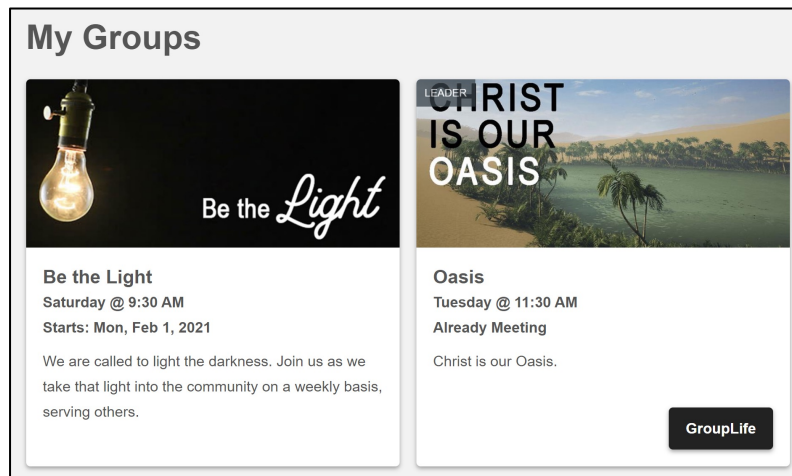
My Groups

Be the Light

Be the Light
Saturday @ 9:30 AM
Starts: Mon, Feb 1, 2021

We are called to light the darkness. Join us as we take that light into the community on a weekly basis, serving others.

LEADER

CHRIST IS OUR OASIS

Oasis
Tuesday @ 11:30 AM
Already Meeting

Christ is our Oasis.

GroupLife